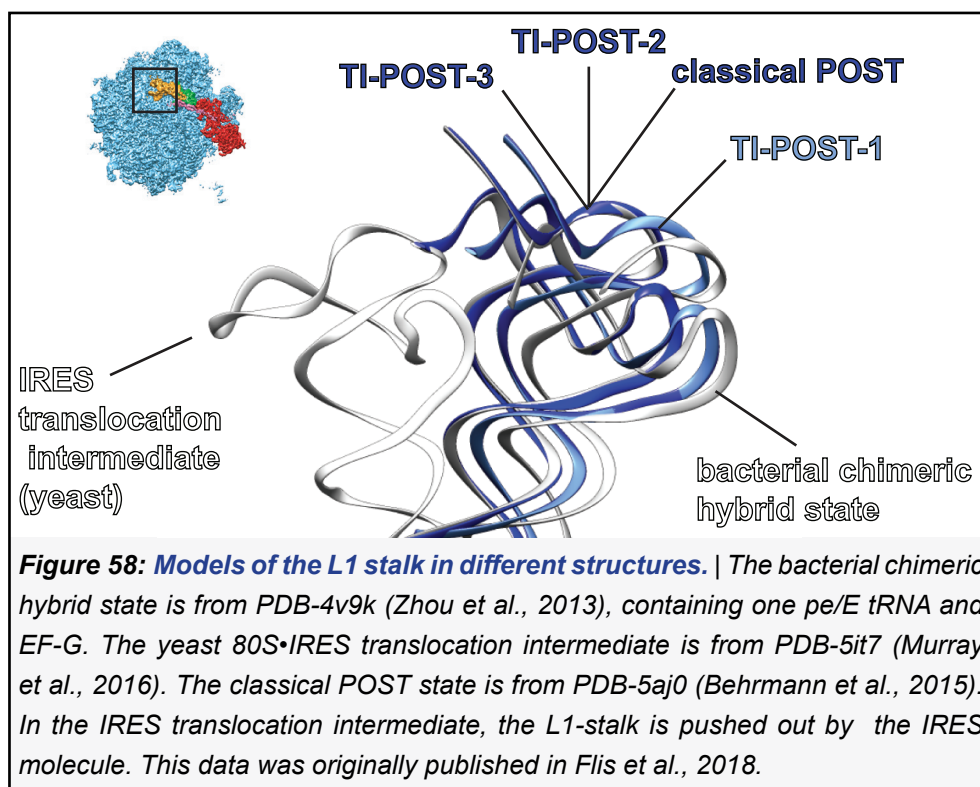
TI-POST-2
TI-POST-3
classical POST
TI-POST-1
IRES translocation intermediate (yeast)
bacterial chimeric hybrid state

**Figure 58: Models of the L1 stalk in different structures.** | The bacterial chimeric hybrid state is from PDB-4v9k (Zhou et al., 2013), containing one pe/E tRNA and EF-G. The yeast 80S•IRES translocation intermediate is from PDB-5it7 (Murray et al., 2016). The classical POST state is from PDB-5aj0 (Behrmann et al., 2015). In the IRES translocation intermediate, the L1-stalk is pushed out by the IRES molecule. This data was originally published in Flis et al., 2018.